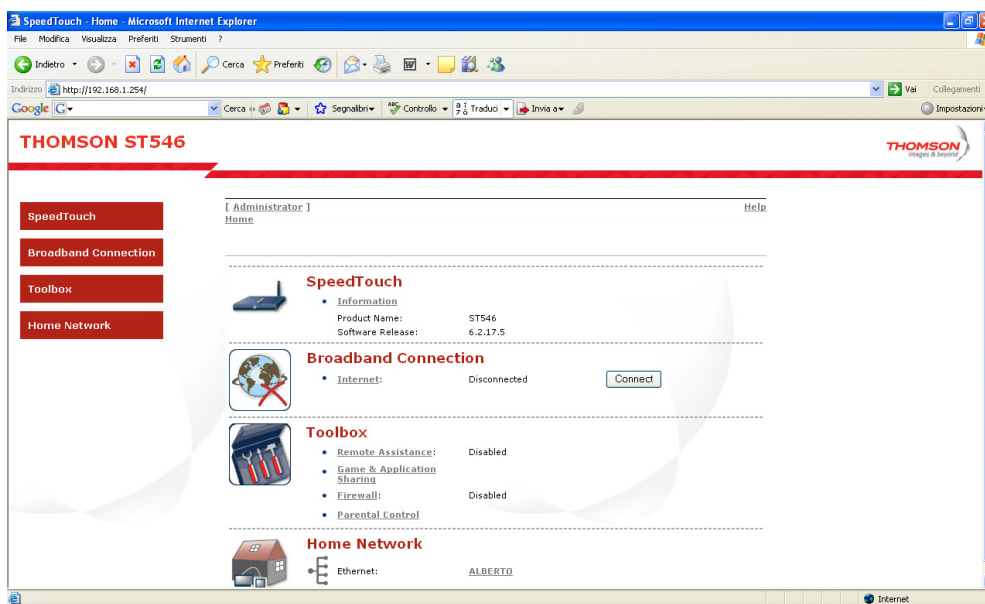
SpeedTouch - Home - Microsoft Internet Explorer

File Modifica Visualizza Preferiti Strumenti ?

Indietro Cerca Preferiti

Indirizzo http://192.168.1.254/ Vai Collegamenti

Google G- Cerca Segnalibri Controllo Traduci Invia a Impostazioni

THOMSON ST546

THOMSON images & beyond

SpeedTouch

Broadband Connection

Toolbox

Home Network

[ Administrator ]
Home

Help

SpeedTouch

• Information

| Product Name: | ST546 |
|---|---|
| Software Release: | 6.2.17.5 |

Broadband Connection

• Internet: Disconnected Connect

Toolbox

• Remote Assistance: Disabled

• Game & Application Sharing

• Firewall: Disabled

• Parental Control

Home Network

Ethernet: ALBERTO

Internet